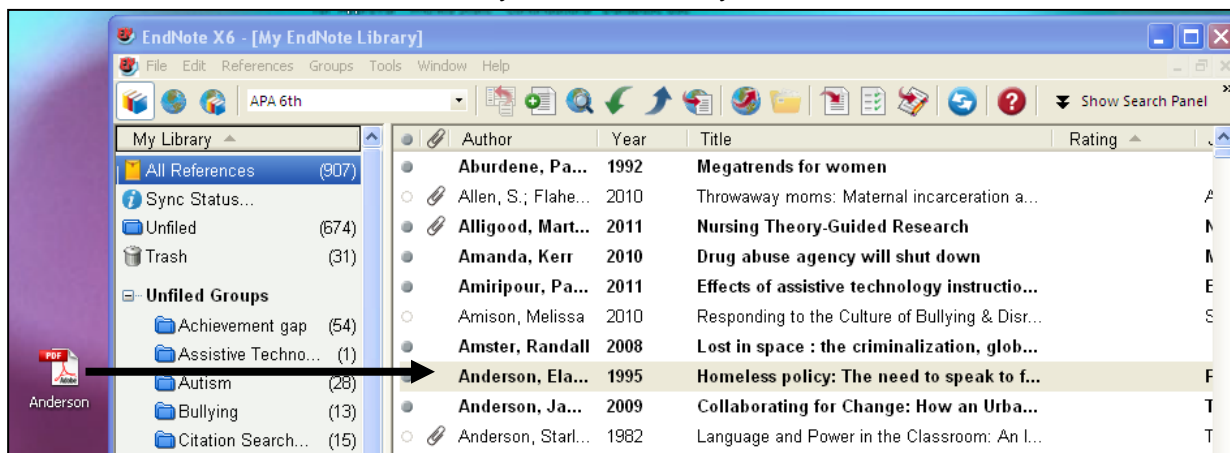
EndNote X6 - [My EndNote Library]

File Edit References Groups Tools Window Help

APA 6th

Show Search Panel

My Library

All References (907)
Sync Status...
Unfiled (674)
Trash (31)
Unfiled Groups
Achievement gap (54)
Assistive Techno... (1)
Autism (28)
Bullying (13)
Citation Search... (15)

| Author | Year | Title | Rating |
|---|---|---|---|
| Aburdene, Pa... | 1992 | Megatrends for women | |
| Allen, S.; Flahe... | 2010 | Throwaway moms: Maternal incarceration a... | |
| Alligood, Mart... | 2011 | Nursing Theory-Guided Research | |
| Amanda, Kerr | 2010 | Drug abuse agency will shut down | |
| Amiripour, Pa... | 2011 | Effects of assistive technology instructio... | |
| Amison, Melissa | 2010 | Responding to the Culture of Bullying & Disr... | |
| Amster, Randall | 2008 | Lost in space : the criminalization, glob... | |
| Anderson, Ela... | 1995 | Homeless policy: The need to speak to f... | |
| Anderson, Ja... | 2009 | Collaborating for Change: How an Urba... | |
| Anderson, Starl... | 1982 | Language and Power in the Classroom: An I... | |

PDF
Anderson